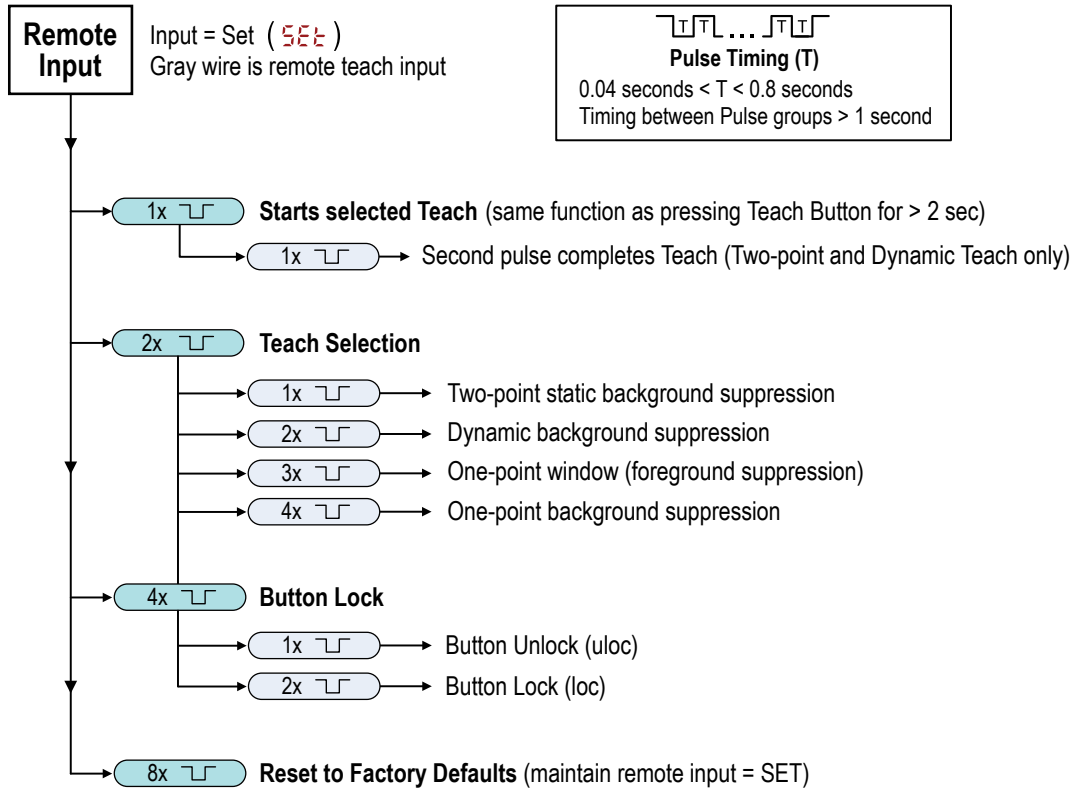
Remote Input

Input = Set ( SEt )
Gray wire is remote teach input

T T ... T T
Pulse Timing (T)
0.04 seconds < T < 0.8 seconds
Timing between Pulse groups > 1 second

1x **Starts selected Teach** (same function as pressing Teach Button for > 2 sec)

1x Second pulse completes Teach (Two-point and Dynamic Teach only)

2x **Teach Selection**

1x Two-point static background suppression

2x Dynamic background suppression

3x One-point window (foreground suppression)

4x One-point background suppression

4x **Button Lock**

1x Button Unlock (uloc)

2x Button Lock (loc)

8x **Reset to Factory Defaults** (maintain remote input = SET)